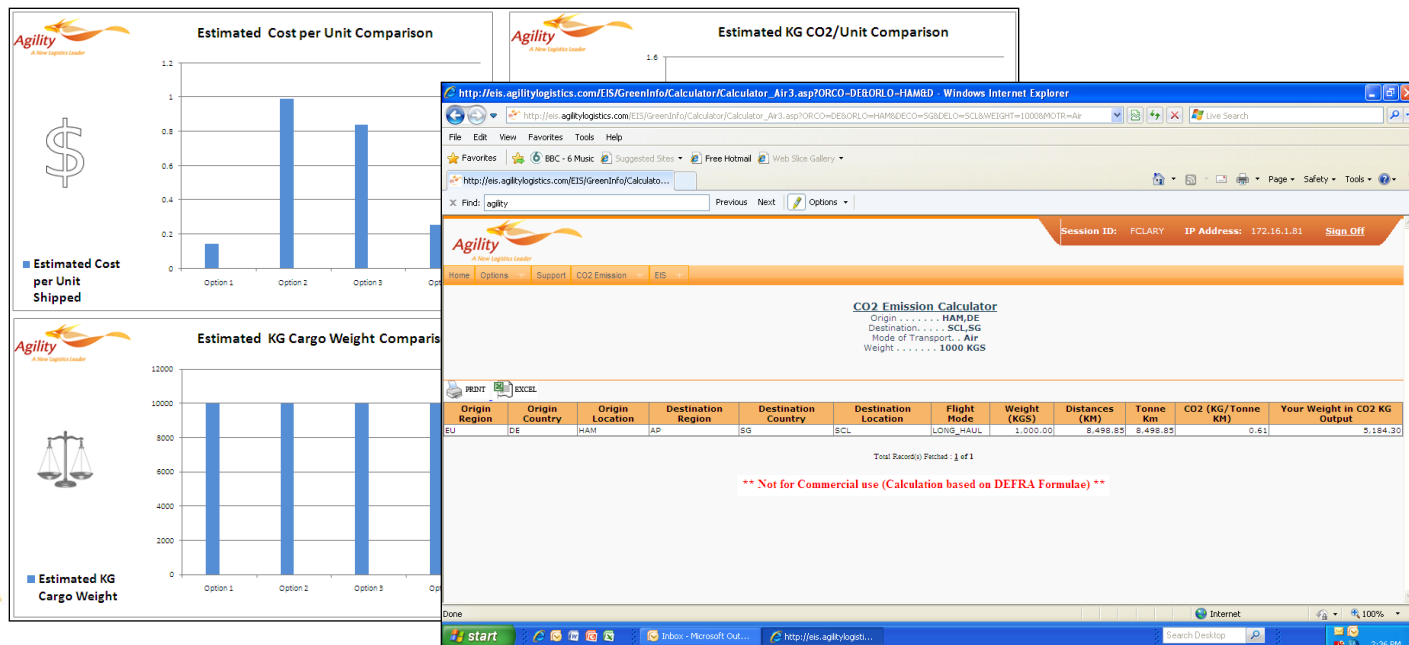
Agility
A New Logistics Leader

Estimated Cost per Unit Comparison

1.2
1
0.8
0.6
0.4
0.2
0

Option 1 Option 2 Option 3 Op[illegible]

$

Estimated Cost per Unit Shipped

Agility
A New Logistics Leader

Estimated KG CO2/Unit Comparison

1.6

Agility
A New Logistics Leader

Estimated KG Cargo Weight Comparis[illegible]

12000
10000
8000
6000
4000
2000
0

Option 1 Option 2 Option 3 Op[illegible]

Estimated KG Cargo Weight

http://eis.agilitylogistics.com/EIS/GreenInfo/Calculator/Calculator_Air3.asp?ORCO=DE&ORLO=HAM&D - Windows Internet Explorer

http://eis.agilitylogistics.com/EIS/GreenInfo/Calculator/Calculator_Air3.asp?ORCO=DE&ORLO=HAM&DECO=SG&DELO=SCL&WEIGHT=1000&MOTR=Air

Live Search

File Edit View Favorites Tools Help

Favorites BBC - 6 Music Suggested Sites Free Hotmail Web Slice Gallery

http://eis.agilitylogistics.com/EIS/GreenInfo/Calculato...

Page Safety Tools

Find: agility Previous Next Options

Agility
A New Logistics Leader

Session ID: FCLARY IP Address: 172.16.1.81 Sign Off

Home Options Support CO2 Emission EIS

CO2 Emission Calculator
Origin . . . . . . . HAM,DE
Destination. . . . . SCL,SG
Mode of Transport. . Air
Weight . . . . . . . 1000 KGS

PRINT EXCEL

| Origin Region | Origin Country | Origin Location | Destination Region | Destination Country | Destination Location | Flight Mode | Weight (KGS) | Distances (KM) | Tonne Km | CO2 (KG/Tonne KM) | Your Weight in CO2 KG Output |
|---|---|---|---|---|---|---|---|---|---|---|---|
| EU | DE | HAM | AP | SG | SCL | LONG_HAUL | 1,000.00 | 8,498.85 | 8,498.85 | 0.61 | 5,184.30 |

Total Record(s) Fetched : 1 of 1

** Not for Commercial use (Calculation based on DEFRA Formulae) **

Done

Internet

100%

start

Inbox - Microsoft Out...

http://eis.agilitylogisti...

Search Desktop